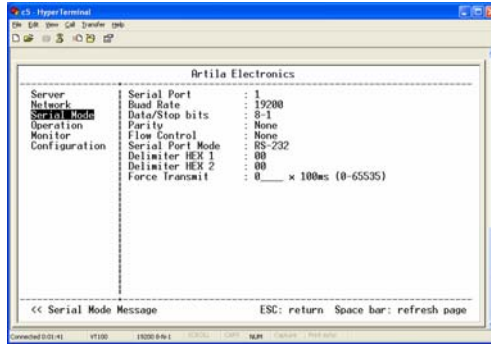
c5 - HyperTerminal
File Edit View Call Transfer Help

Artila Electronics

Server
Network
Serial Mode
Operation
Monitor
Configuration

Serial Port : 1
Buad Rate : 19200
Data/Stop bits : 8-1
Parity : None
Flow Control : None
Serial Port Mode : RS-232
Delimiter HEX 1 : 00
Delimiter HEX 2 : 00
Force Transmit : 0____ x 100ms (0-65535)

<< Serial Mode Message ESC: return Space bar: refresh page

Connected 0:01:41 VT100 19200 8-N-1 SCROLL CAPS NUM Capture Print echo